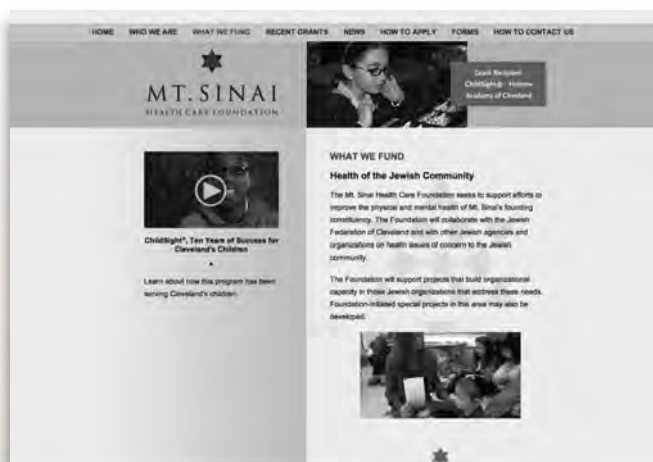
HOME WHO WE ARE WHAT WE FUND RECENT GRANTS NEWS HOW TO APPLY FORMS HOW TO CONTACT US

MT. SINAI
HEALTH CARE FOUNDATION

Grant Recipient: ChildSight® - Hebrew Academy of Cleveland

ChildSight®, Ten Years of Success for Cleveland's Children

Learn about how this program has been serving Cleveland's children.

WHAT WE FUND

Health of the Jewish Community

The Mt. Sinai Health Care Foundation seeks to support efforts to improve the physical and mental health of Mt. Sinai's founding constituency. The Foundation will collaborate with the Jewish Federation of Cleveland and with other Jewish agencies and organizations on health issues of concern to the Jewish community.

The Foundation will support projects that build organizational capacity in those Jewish organizations that address these needs. Foundation-initiated special projects in this area may also be developed.